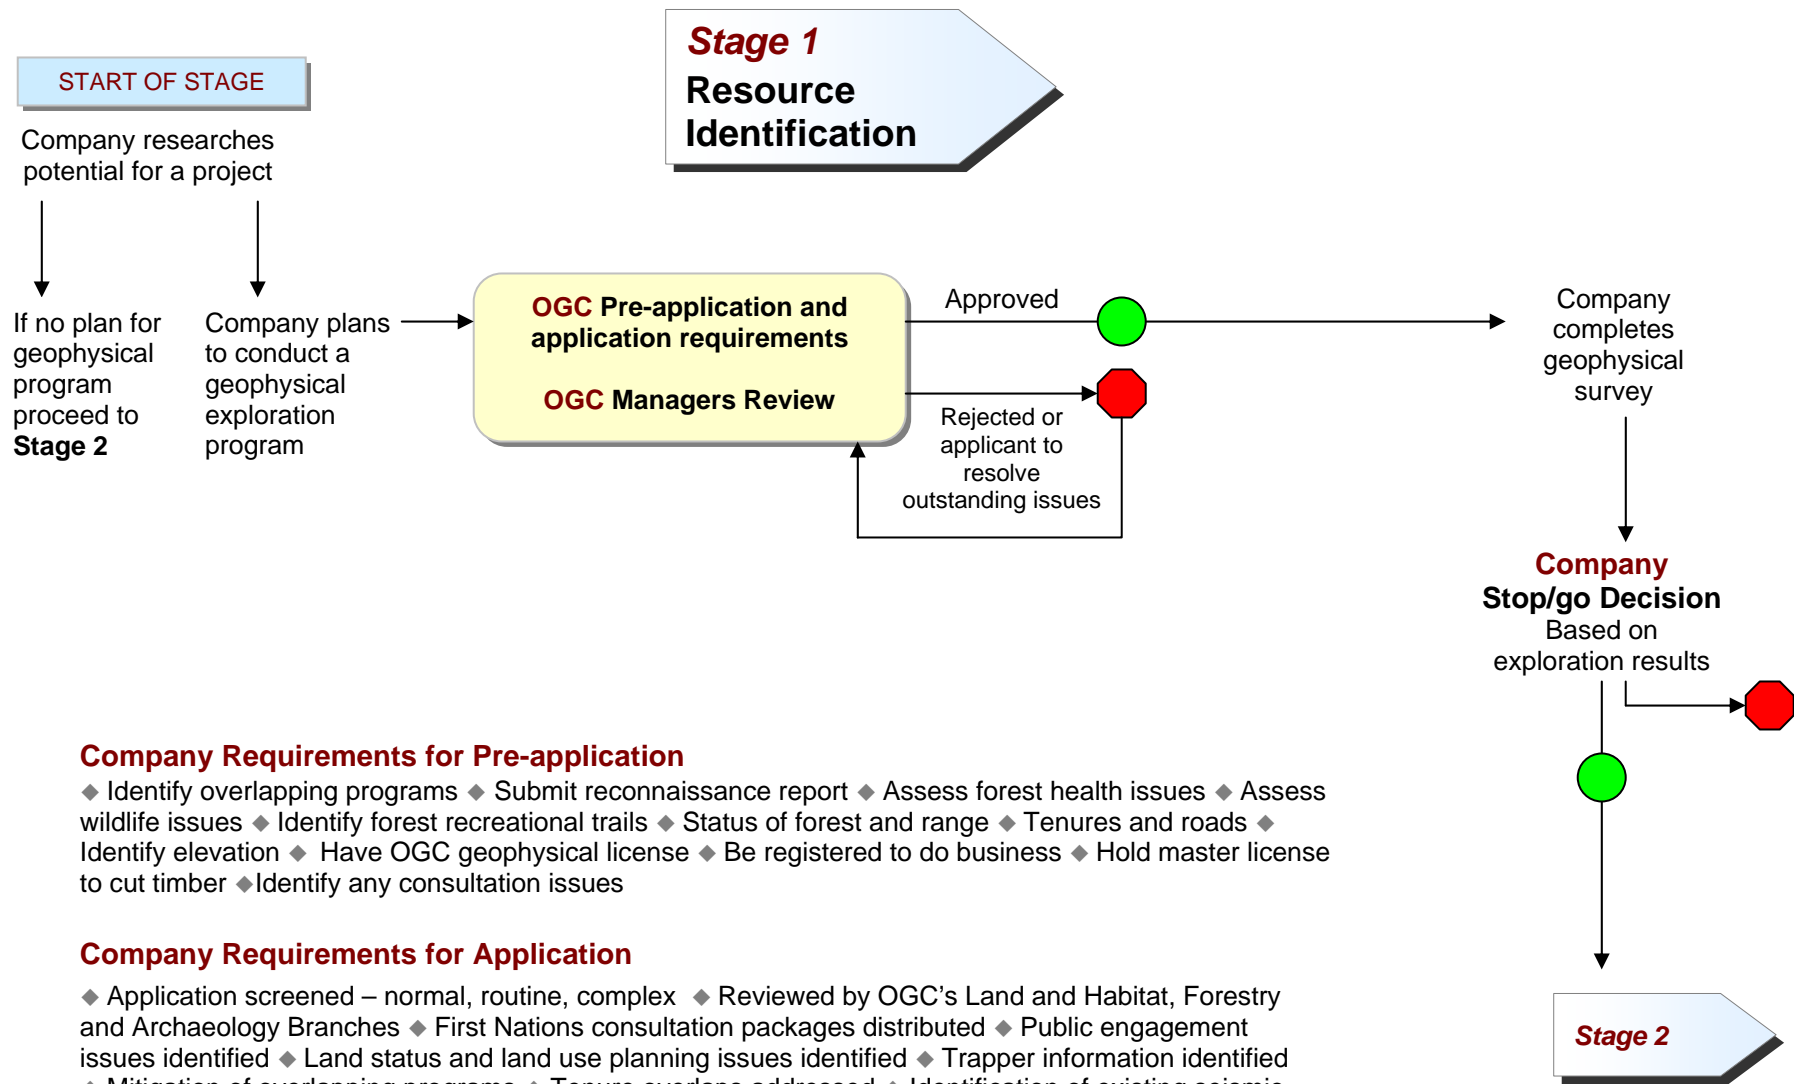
START OF STAGE

Stage 1
Resource Identification

Company researches potential for a project

If no plan for geophysical program proceed to **Stage 2**

Company plans to conduct a geophysical exploration program

OGC Pre-application and application requirements

OGC Managers Review

Approved

Rejected or applicant to resolve outstanding issues

Company completes geophysical survey

Company
Stop/go Decision
Based on exploration results

Company Requirements for Pre-application
◆ Identify overlapping programs ◆ Submit reconnaissance report ◆ Assess forest health issues ◆ Assess wildlife issues ◆ Identify forest recreational trails ◆ Status of forest and range ◆ Tenures and roads ◆ Identify elevation ◆ Have OGC geophysical license ◆ Be registered to do business ◆ Hold master license to cut timber ◆Identify any consultation issues

Company Requirements for Application
◆ Application screened – normal, routine, complex ◆ Reviewed by OGC's Land and Habitat, Forestry and Archaeology Branches ◆ First Nations consultation packages distributed ◆ Public engagement issues identified ◆ Land status and land use planning issues identified ◆ Trapper information identified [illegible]

Stage 2